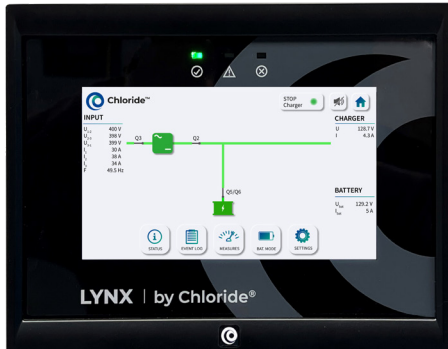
Chloride™

STOP Charger

INPUT
$U_{12}$ 400 V
$U_{23}$ 398 V
$U_{31}$ 399 V
$I_1$ 30 A
$I_2$ 38 A
$I_3$ 34 A
F 49.5 Hz

Q3
Q2
Q5/Q6

CHARGER
U 128.7 V
I 4.3 A

BATTERY
$U_{bat}$ 129.2 V
$I_{bat}$ 5 A

STATUS
EVENT LOG
MEASURES
BAT. MODE
SETTINGS

LYNX | by Chloride®